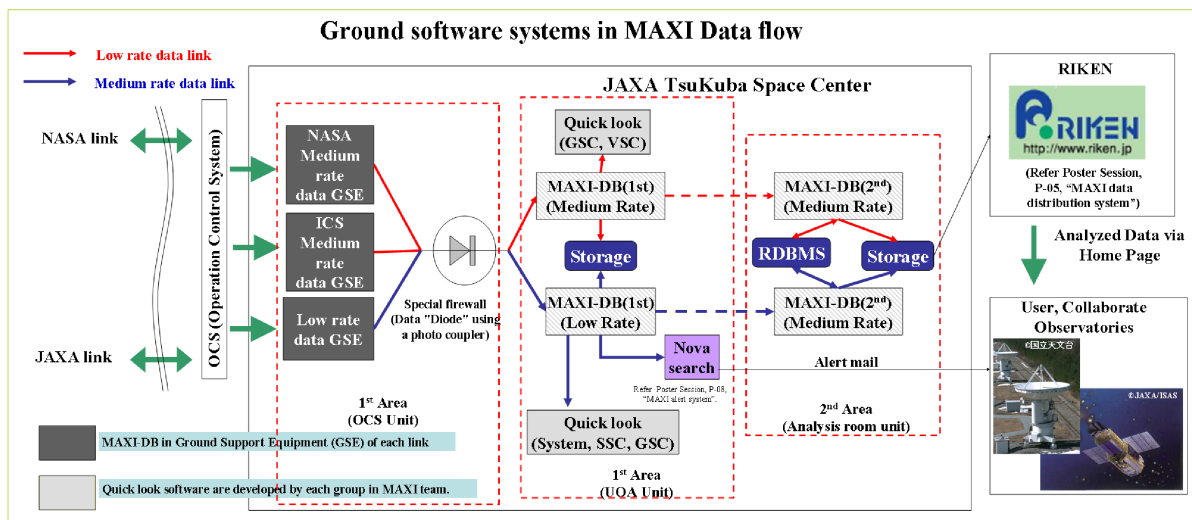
Ground software systems in MAXI Data flow

Low rate data link

Medium rate data link

NASA link

JAXA link

OCS (Operation Control System)

JAXA TsuKuba Space Center

NASA Medium rate data GSE

ICS Medium rate data GSE

Low rate data GSE

Special firewall (Data "Diode" using a photo coupler)

1st Area (OCS Unit)

Quick look (GSC, VSC)

MAXI-DB(1st) (Medium Rate)

Storage

MAXI-DB(1st) (Low Rate)

Nova search

Refer Poster Session, P-08, "MAXI alert system".

Quick look (System, SSC, GSC)

1st Area (UOA Unit)

MAXI-DB($2^{nd}$) (Medium Rate)

RDBMS

Storage

MAXI-DB($2^{nd}$) (Medium Rate)

Alert mail

2nd Area (Analysis room unit)

RIKEN

RIKEN http://www.riken.jp

(Refer Poster Session, P-05, "MAXI data distribution system")

Analyzed Data via Home Page

User, Collaborate Observatories

©国立天文台

©JAXA/ISAS

MAXI-DB in Ground Support Equipment (GSE) of each link

Quick look software are developed by each group in MAXI team.